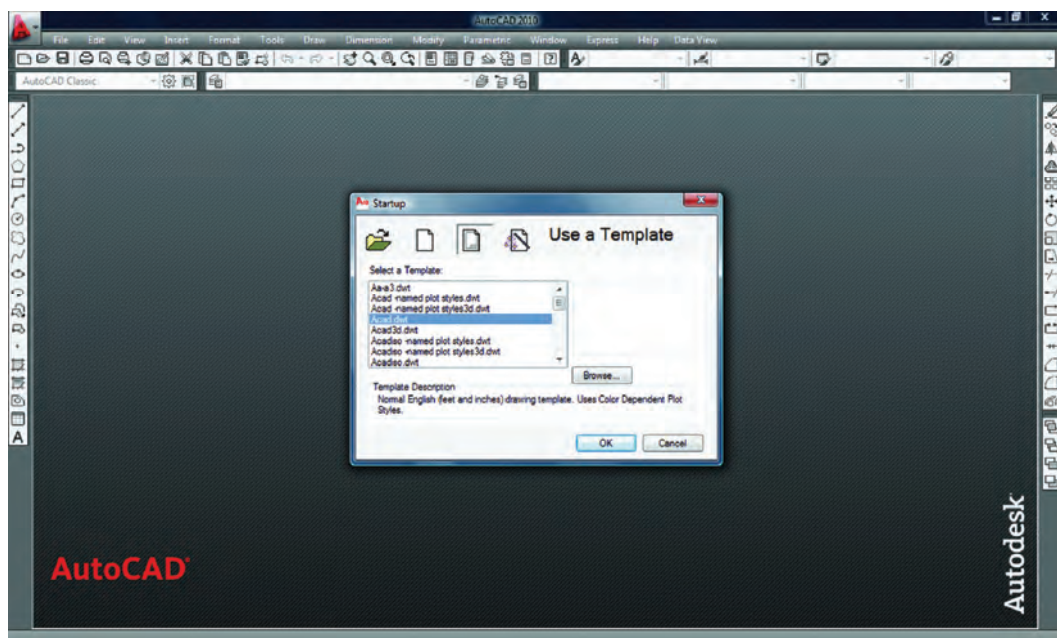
AutoCAD 2010

File Edit View Insert Format Tools Draw Dimension Modify Parametric Window Express Help Data View

AutoCAD Classic

Startup

Use a Template

Select a Template:

Aa-a3.dwt
Acad -named plot styles.dwt
Acad -named plot styles3d.dwt
Acad.dwt
Acad3d.dwt
Acadiso -named plot styles.dwt
Acadiso -named plot styles3d.dwt
Acadiso.dwt

Browse...

Template Description
Normal English (feet and inches) drawing template. Uses Color Dependent Plot Styles.

OK Cancel

AutoCAD

Autodesk